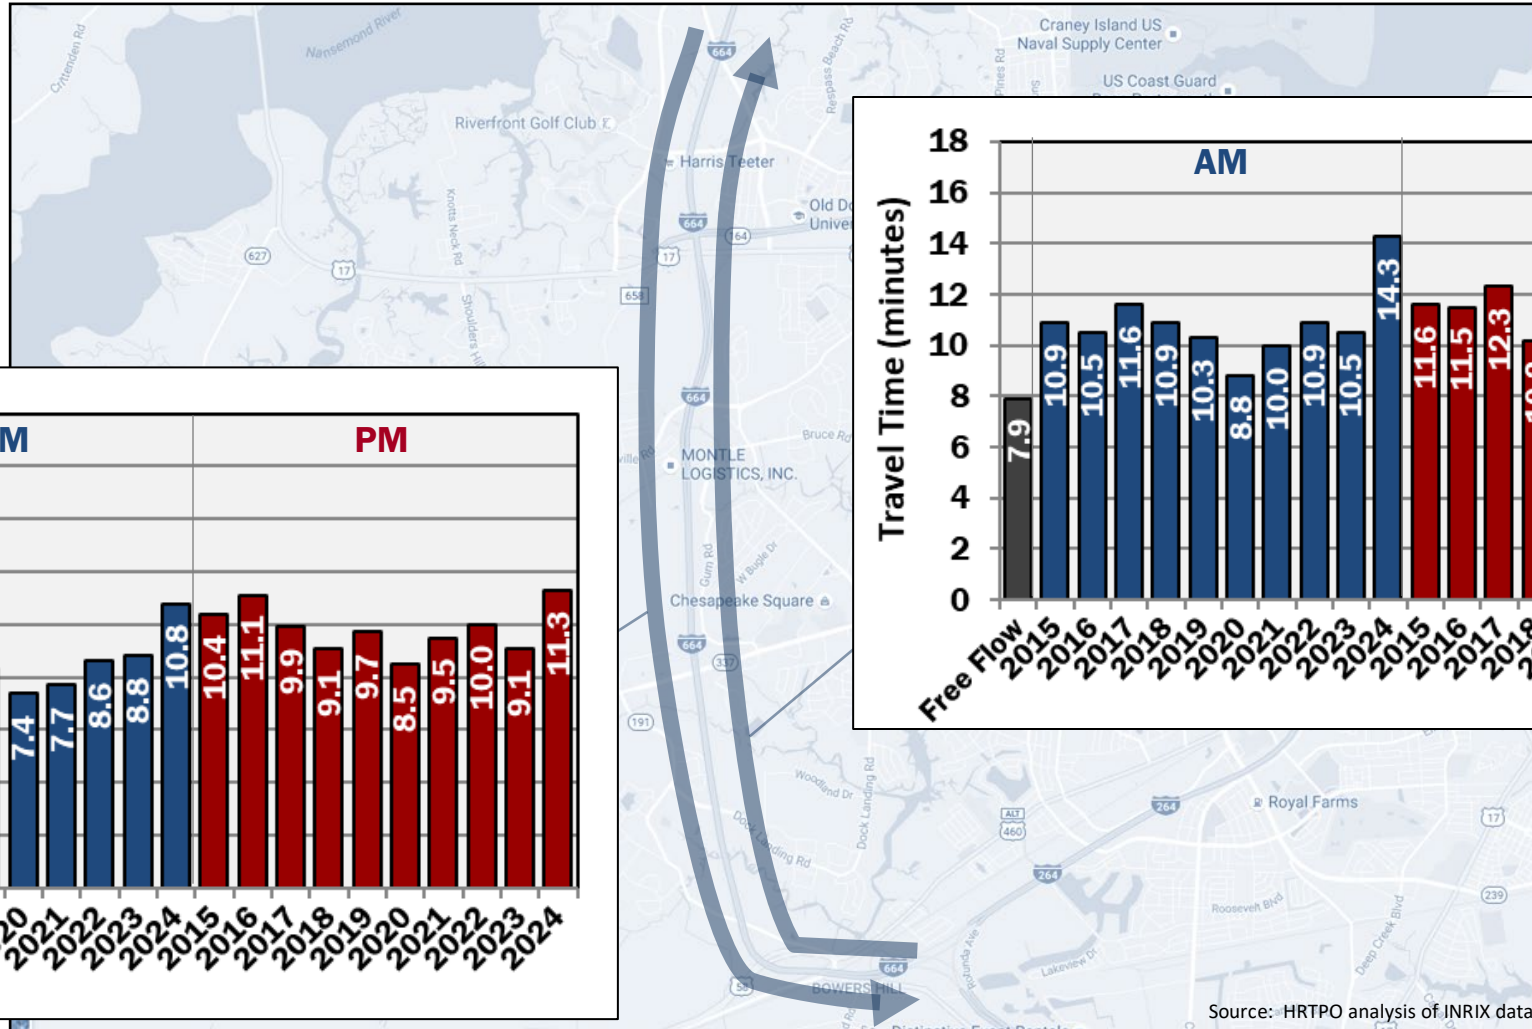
Nansemond River
Crittenden Rd
664
Respass Beach Rd
Craney Island US Naval Supply Center
US Coast Guard
Riverfront Golf Club
Harris Teeter
Knotts Neck Rd
664
164
Old Do Univer
627
17
17
658
Shoulders Hill
664
Bruce Rd
MONTLE LOGISTICS, INC.
Gum Rd
W Bugle Dr
Chesapeake Square
664
337
191
Woodland Dr
Dock Landing Rd
Dock Landing Rd
264
Royal Farms
17
460
264
Roosevelt Blvd
Deep Creek Blvd
239
Rotunda Ave
Lakeview Dr
664
58
BOWERS HILL

M

PM

| Year | 2020 | 2021 | 2022 | 2023 | 2024 | 2015 | 2016 | 2017 | 2018 | 2019 | 2020 | 2021 | 2022 | 2023 | 2024 |
|---|---|---|---|---|---|---|---|---|---|---|---|---|---|---|---|
| Value | 7.4 | 7.7 | 8.6 | 8.8 | 10.8 | 10.4 | 11.1 | 9.9 | 9.1 | 9.7 | 8.5 | 9.5 | 10.0 | 9.1 | 11.3 |

Travel Time (minutes)

18
16
14
12
10
8
6
4
2
0

AM

| Year | Free Flow | 2015 | 2016 | 2017 | 2018 | 2019 | 2020 | 2021 | 2022 | 2023 | 2024 | 2015 | 2016 | 2017 | 2018 |
|---|---|---|---|---|---|---|---|---|---|---|---|---|---|---|---|
| Value | 7.9 | 10.9 | 10.5 | 11.6 | 10.9 | 10.3 | 8.8 | 10.0 | 10.9 | 10.5 | 14.3 | 11.6 | 11.5 | 12.3 | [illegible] |

Source: HRTPO analysis of INRIX data